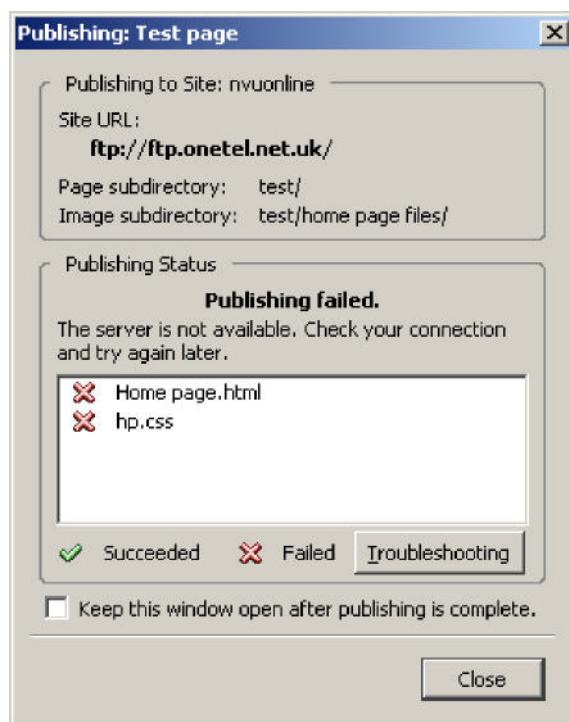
Publishing: Test page

Publishing to Site: nvuonline

Site URL:
ftp://ftp.onetel.net.uk/

Page subdirectory: test/
Image subdirectory: test/home page files/

Publishing Status

Publishing failed.

The server is not available. Check your connection and try again later.

Home page.html
hp.css

Succeeded Failed Troubleshooting

Keep this window open after publishing is complete.

Close